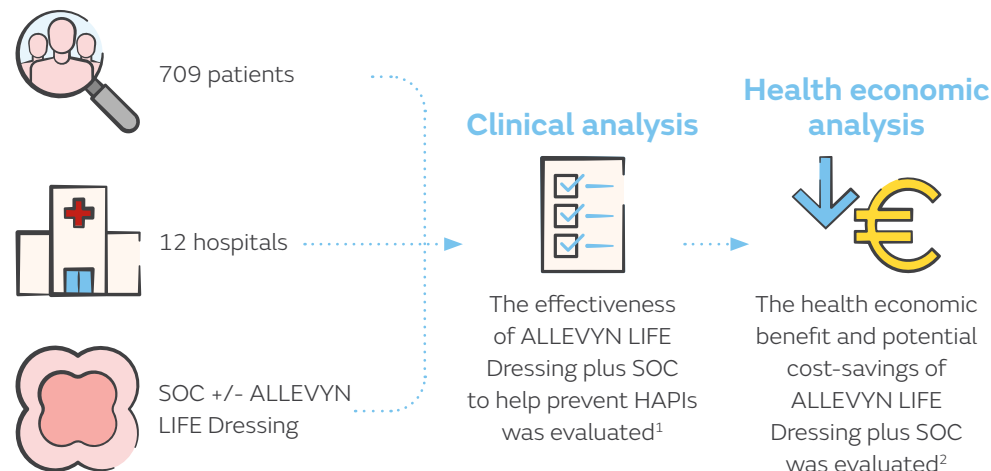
709 patients

12 hospitals

SOC +/- ALLEVYN LIFE Dressing

Clinical analysis

The effectiveness of ALLEVYN LIFE Dressing plus SOC to help prevent HAPIs was evaluated$^1$

Health economic analysis

The health economic benefit and potential cost-savings of ALLEVYN LIFE Dressing plus SOC was evaluated$^2$